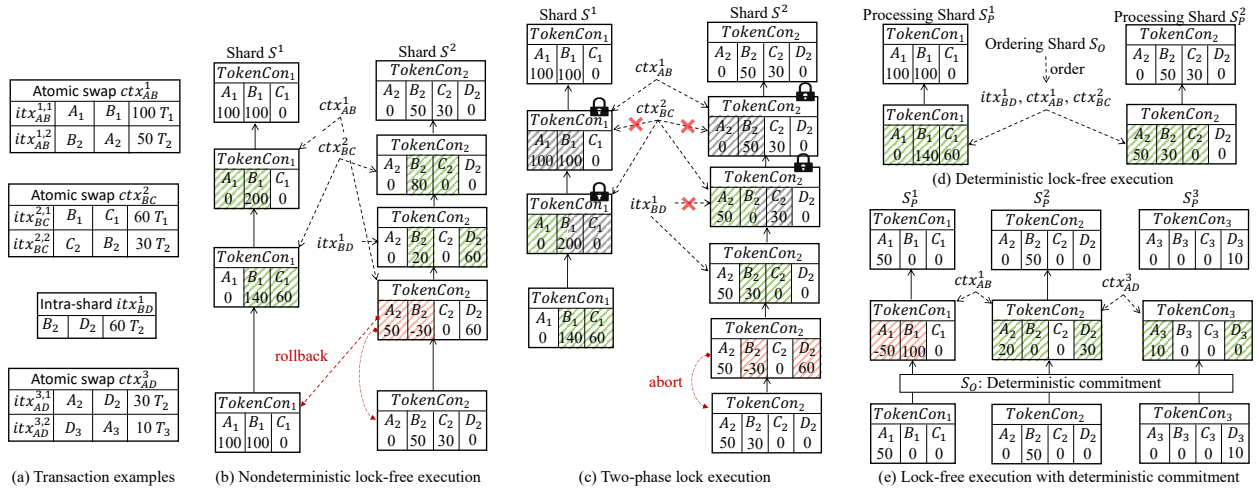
| Atomic swap $ctx_{AB}^1$ | | | |
|---|---|---|---|
| $itx_{AB}^{1,1}$ | $A_1$ | $B_1$ | 100 $T_1$ |
| $itx_{AB}^{1,2}$ | $B_2$ | $A_2$ | 50 $T_2$ |

| Atomic swap $ctx_{BC}^2$ | | | |
|---|---|---|---|
| $itx_{BC}^{2,1}$ | $B_1$ | $C_1$ | 60 $T_1$ |
| $itx_{BC}^{2,2}$ | $C_2$ | $B_2$ | 30 $T_2$ |

| Intra-shard $itx_{BD}^1$ | | |
|---|---|---|
| $B_2$ | $D_2$ | 60 $T_2$ |

| Atomic swap $ctx_{AD}^3$ | | | |
|---|---|---|---|
| $itx_{AD}^{3,1}$ | $A_2$ | $D_2$ | 30 $T_2$ |
| $itx_{AD}^{3,2}$ | $D_3$ | $A_3$ | 10 $T_3$ |

(a) Transaction examples

Shard $S^1$ Shard $S^2$

$TokenCon_1$ $A_1$ $B_1$ $C_1$ 100 100 0
$TokenCon_2$ $A_2$ $B_2$ $C_2$ $D_2$ 0 50 30 0
$ctx_{AB}^1$ $ctx_{BC}^2$
$TokenCon_1$ $A_1$ $B_1$ $C_1$ 0 200 0
$TokenCon_2$ $A_2$ $B_2$ $C_2$ $D_2$ 0 80 0 0
$TokenCon_2$ $A_2$ $B_2$ $C_2$ $D_2$ 0 20 0 60
$itx_{BD}^1$
$TokenCon_1$ $A_1$ $B_1$ $C_1$ 0 140 60
$TokenCon_2$ $A_2$ $B_2$ $C_2$ $D_2$ 50 -30 0 60
rollback
$TokenCon_1$ $A_1$ $B_1$ $C_1$ 100 100 0
$TokenCon_2$ $A_2$ $B_2$ $C_2$ $D_2$ 0 50 30 0

(b) Nondeterministic lock-free execution

Shard $S^1$ Shard $S^2$

$TokenCon_1$ $A_1$ $B_1$ $C_1$ 100 100 0
$TokenCon_2$ $A_2$ $B_2$ $C_2$ $D_2$ 0 50 30 0
$ctx_{AB}^1$
$TokenCon_1$ $A_1$ $B_1$ $C_1$ 100 100 0
$ctx_{BC}^2$
$TokenCon_2$ $A_2$ $B_2$ $C_2$ $D_2$ 0 50 30 0
$TokenCon_1$ $A_1$ $B_1$ $C_1$ 0 200 0
$TokenCon_2$ $A_2$ $B_2$ $C_2$ $D_2$ 50 0 30 0
$itx_{BD}^1$
$TokenCon_2$ $A_2$ $B_2$ $C_2$ $D_2$ 50 30 0 0
$TokenCon_1$ $A_1$ $B_1$ $C_1$ 0 140 60
$TokenCon_2$ $A_2$ $B_2$ $C_2$ $D_2$ 50 -30 0 60
abort
$TokenCon_2$ $A_2$ $B_2$ $C_2$ $D_2$ 50 30 0 0

(c) Two-phase lock execution

Processing Shard $S_P^1$ Processing Shard $S_P^2$
Ordering Shard $S_O$
order
$TokenCon_1$ $A_1$ $B_1$ $C_1$ 100 100 0
$TokenCon_2$ $A_2$ $B_2$ $C_2$ $D_2$ 0 50 30 0
$itx_{BD}^1$, $ctx_{AB}^1$, $ctx_{BC}^2$
$TokenCon_1$ $A_1$ $B_1$ $C_1$ 0 140 60
$TokenCon_2$ $A_2$ $B_2$ $C_2$ $D_2$ 50 30 0 0

(d) Deterministic lock-free execution

$S_P^1$ $S_P^2$ $S_P^3$
$TokenCon_1$ $A_1$ $B_1$ $C_1$ 50 0 0
$TokenCon_2$ $A_2$ $B_2$ $C_2$ $D_2$ 0 50 0 0
$TokenCon_3$ $A_3$ $B_3$ $C_3$ $D_3$ 0 0 0 10
$ctx_{AB}^1$ $ctx_{AD}^3$
$TokenCon_1$ $A_1$ $B_1$ $C_1$ -50 100 0
$TokenCon_2$ $A_2$ $B_2$ $C_2$ $D_2$ 20 0 0 30
$TokenCon_3$ $A_3$ $B_3$ $C_3$ $D_3$ 10 0 0 0
$S_O$: Deterministic commitment
$TokenCon_1$ $A_1$ $B_1$ $C_1$ 50 0 0
$TokenCon_2$ $A_2$ $B_2$ $C_2$ $D_2$ 0 50 0 0
$TokenCon_3$ $A_3$ $B_3$ $C_3$ $D_3$ 0 0 0 10

(e) Lock-free execution with deterministic commitment